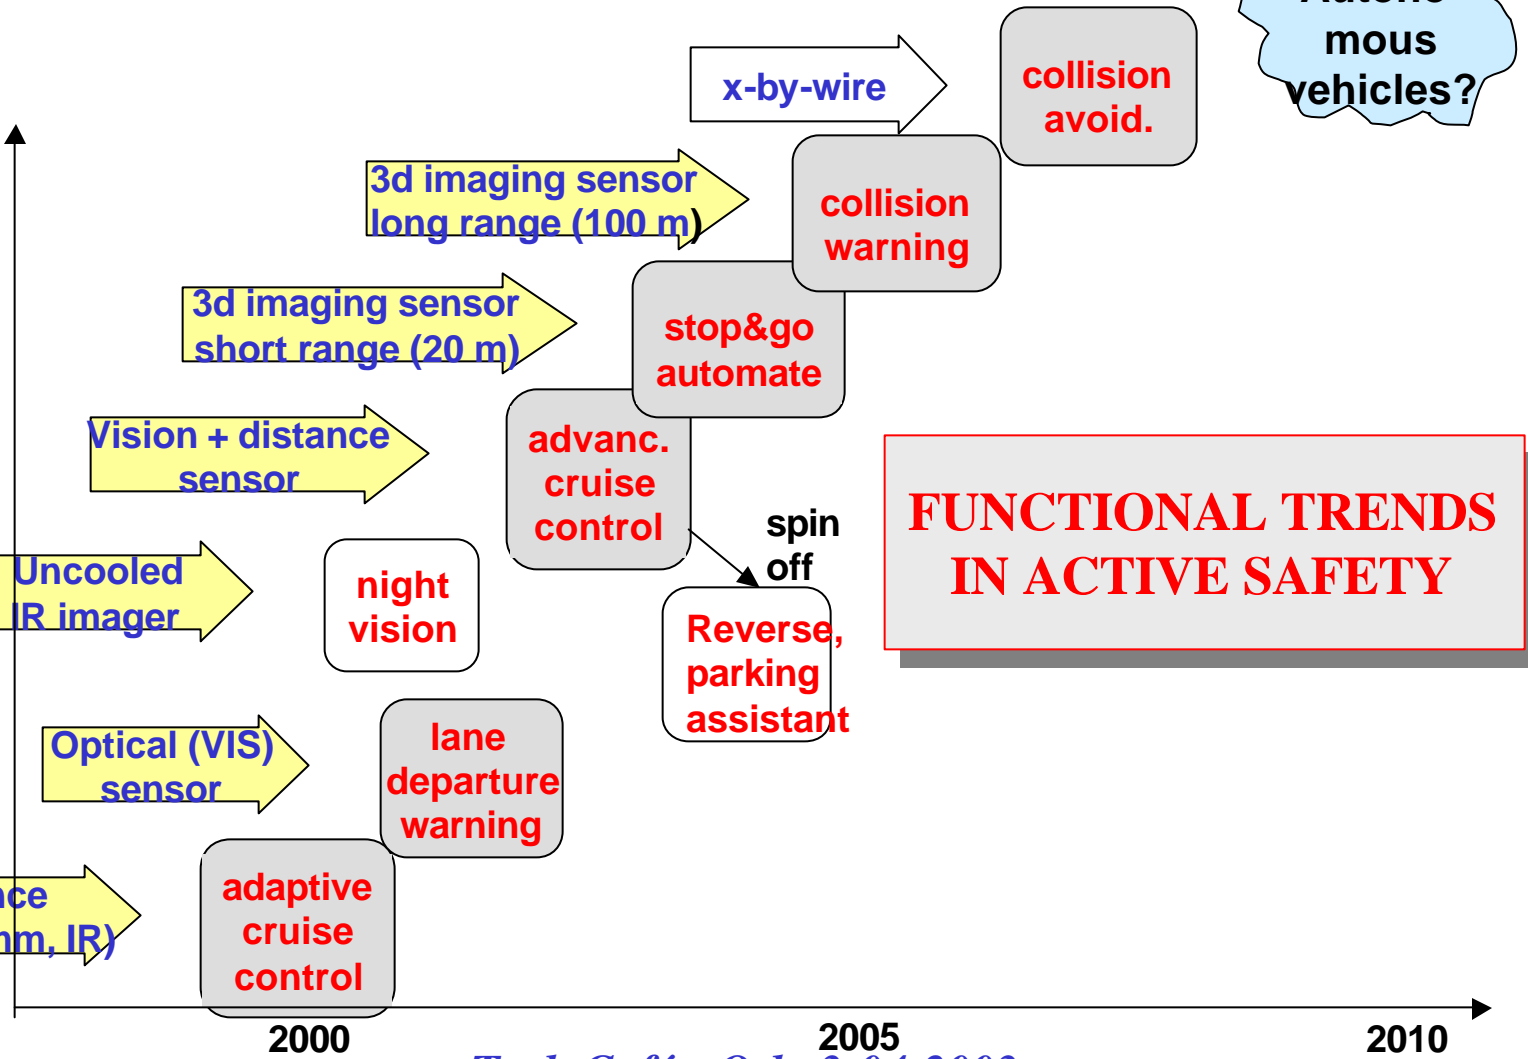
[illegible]
mous
vehicles?

x-by-wire

collision
avoid.

3d imaging sensor
long range (100 m)

collision
warning

3d imaging sensor
short range (20 m)

stop&go
automate

Vision + distance
sensor

advanc.
cruise
control

spin
off

FUNCTIONAL TRENDS
IN ACTIVE SAFETY

Uncooled
IR imager

night
vision

Reverse,
parking
assistant

Optical (VIS)
sensor

lane
departure
warning

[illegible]ce
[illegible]m, IR)

adaptive
cruise
control

2000

2005

2010

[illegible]